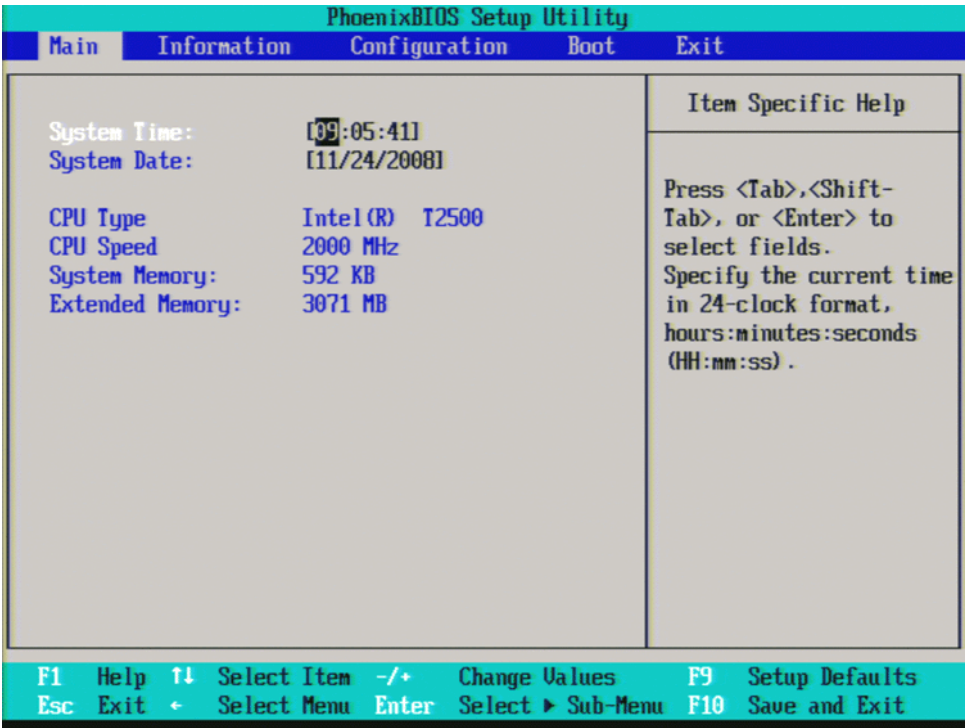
PhoenixBIOS Setup Utility

Main Information Configuration Boot Exit

System Time: [09:05:41]
System Date: [11/24/2008]

CPU Type Intel(R) T2500
CPU Speed 2000 MHz
System Memory: 592 KB
Extended Memory: 3071 MB

Item Specific Help

Press <Tab>,<Shift-Tab>, or <Enter> to select fields.
Specify the current time in 24-clock format, hours:minutes:seconds (HH:mm:ss).

F1 Help ↑↓ Select Item -/+ Change Values F9 Setup Defaults
Esc Exit ↔ Select Menu Enter Select ▸ Sub-Menu F10 Save and Exit